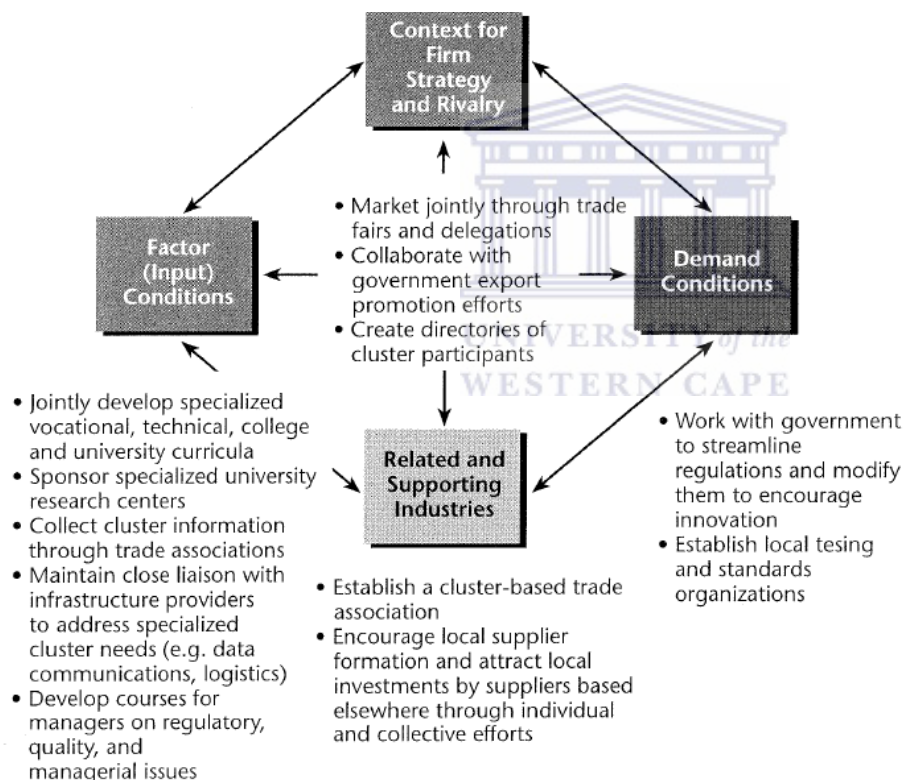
Context for Firm Strategy and Rivalry

• Market jointly through trade fairs and delegations
• Collaborate with government export promotion efforts
• Create directories of cluster participants

Factor (Input) Conditions

Demand Conditions

UNIVERSITY of the WESTERN CAPE

• Jointly develop specialized vocational, technical, college and university curricula
• Sponsor specialized university research centers
• Collect cluster information through trade associations
• Maintain close liaison with infrastructure providers to address specialized cluster needs (e.g. data communications, logistics)
• Develop courses for managers on regulatory, quality, and managerial issues

Related and Supporting Industries

• Establish a cluster-based trade association
• Encourage local supplier formation and attract local investments by suppliers based elsewhere through individual and collective efforts

• Work with government to streamline regulations and modify them to encourage innovation
• Establish local tesing and standards organizations